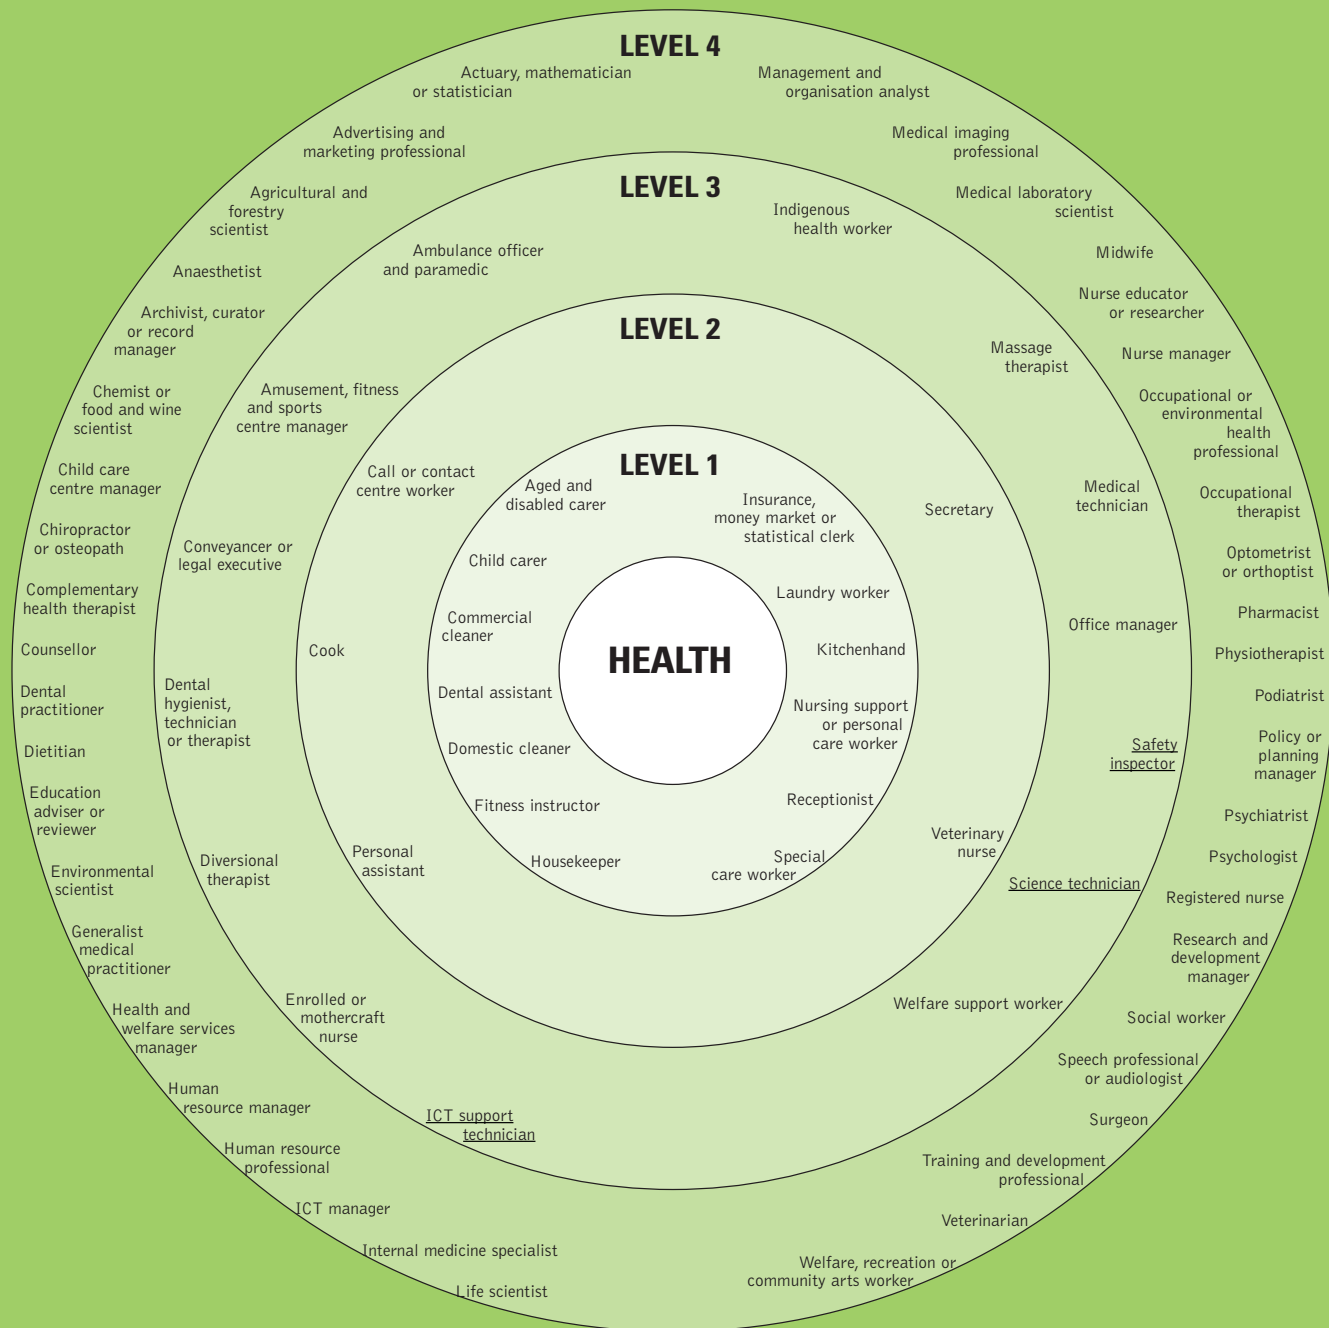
LEVEL 4

Actuary, mathematician or statistician

Management and organisation analyst

Advertising and marketing professional

Medical imaging professional

Agricultural and forestry scientist

Medical laboratory scientist

Anaesthetist

Midwife

Archivist, curator or record manager

Nurse educator or researcher

Nurse manager

Chemist or food and wine scientist

Occupational or environmental health professional

Child care centre manager

Occupational therapist

Chiropractor or osteopath

Optometrist or orthoptist

Complementary health therapist

Pharmacist

Counsellor

Physiotherapist

Dental practitioner

Podiatrist

Dietitian

Policy or planning manager

Education adviser or reviewer

Psychiatrist

Environmental scientist

Psychologist

Registered nurse

Generalist medical practitioner

Research and development manager

Health and welfare services manager

Social worker

Human resource manager

Speech professional or audiologist

Surgeon

Human resource professional

Training and development professional

ICT manager

Veterinarian

Internal medicine specialist

Welfare, recreation or community arts worker

Life scientist

LEVEL 3

Indigenous health worker

Ambulance officer and paramedic

Massage therapist

Amusement, fitness and sports centre manager

Medical technician

Conveyancer or legal executive

Office manager

Dental hygienist, technician or therapist

Safety inspector

Diversional therapist

Science technician

Enrolled or mothercraft nurse

Welfare support worker

ICT support technician

LEVEL 2

Call or contact centre worker

Secretary

Cook

Personal assistant

Veterinary nurse

LEVEL 1

Aged and disabled carer

Insurance, money market or statistical clerk

Child carer

Laundry worker

Commercial cleaner

Kitchenhand

Dental assistant

Nursing support or personal care worker

Domestic cleaner

Receptionist

Fitness instructor

Housekeeper

Special care worker

HEALTH